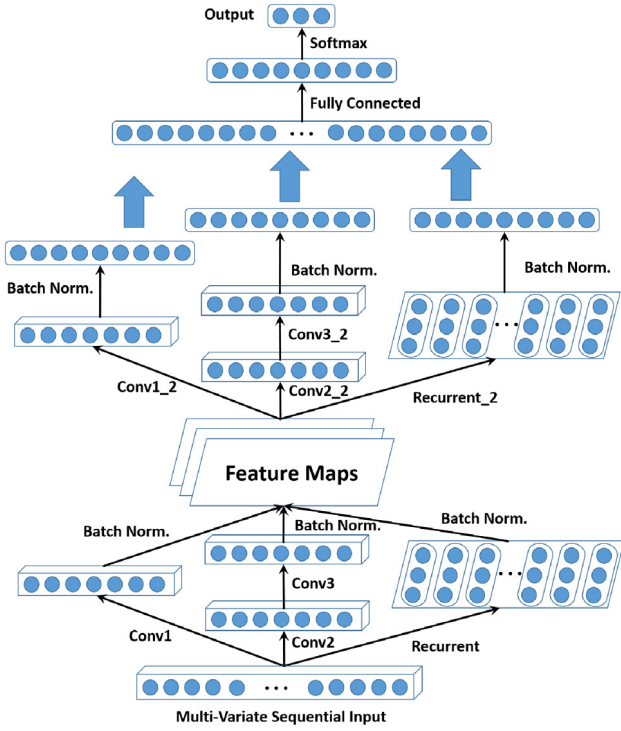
Output

Softmax

Fully Connected

...

Batch Norm.

Batch Norm.

Batch Norm.

Conv3_2

...

Conv1_2

Conv2_2

Recurrent_2

Feature Maps

Batch Norm.

Batch Norm.

Batch Norm.

Conv3

...

Conv1

Conv2

Recurrent

...

Multi-Variate Sequential Input